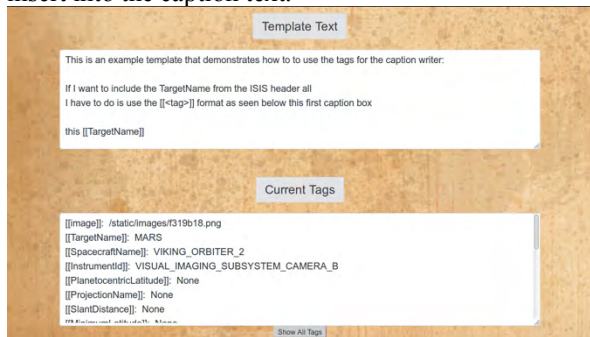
insert into the caption text.

Template Text

This is an example template that demonstrates how to to use the tags for the caption writer:

If I want to include the TargetName from the ISIS header all
I have to do is use the [[<tag>]] format as seen below this first caption box

this [[TargetName]]

Current Tags

[[image]]: /static/images/f319b18.png
[[TargetName]]: MARS
[[SpacecraftName]]: VIKING_ORBITER_2
[[InstrumentId]]: VISUAL_IMAGING_SUBSYSTEM_CAMERA_B
[[PlanetocentricLatitude]]: None
[[ProjectionName]]: None
[[SlantDistance]]: None
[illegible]

Show All Tags